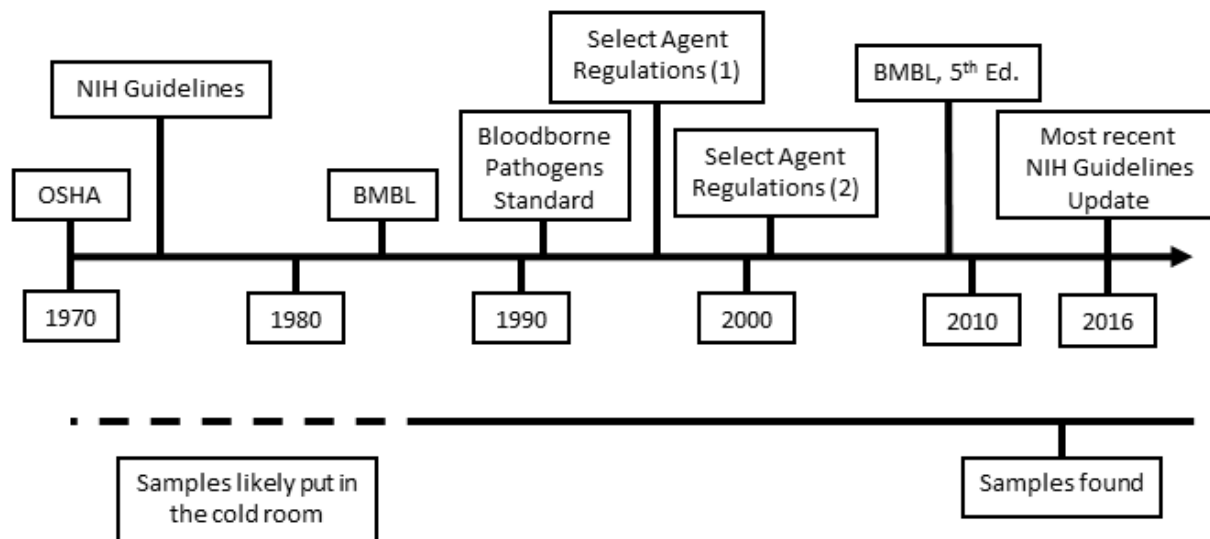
Select Agent Regulations (1)

NIH Guidelines

BMBL, 5$^{th}$ Ed.

Bloodborne Pathogens Standard

Select Agent Regulations (2)

Most recent NIH Guidelines Update

OSHA

BMBL

1970

1980

1990

2000

2010

2016

Samples likely put in the cold room

Samples found